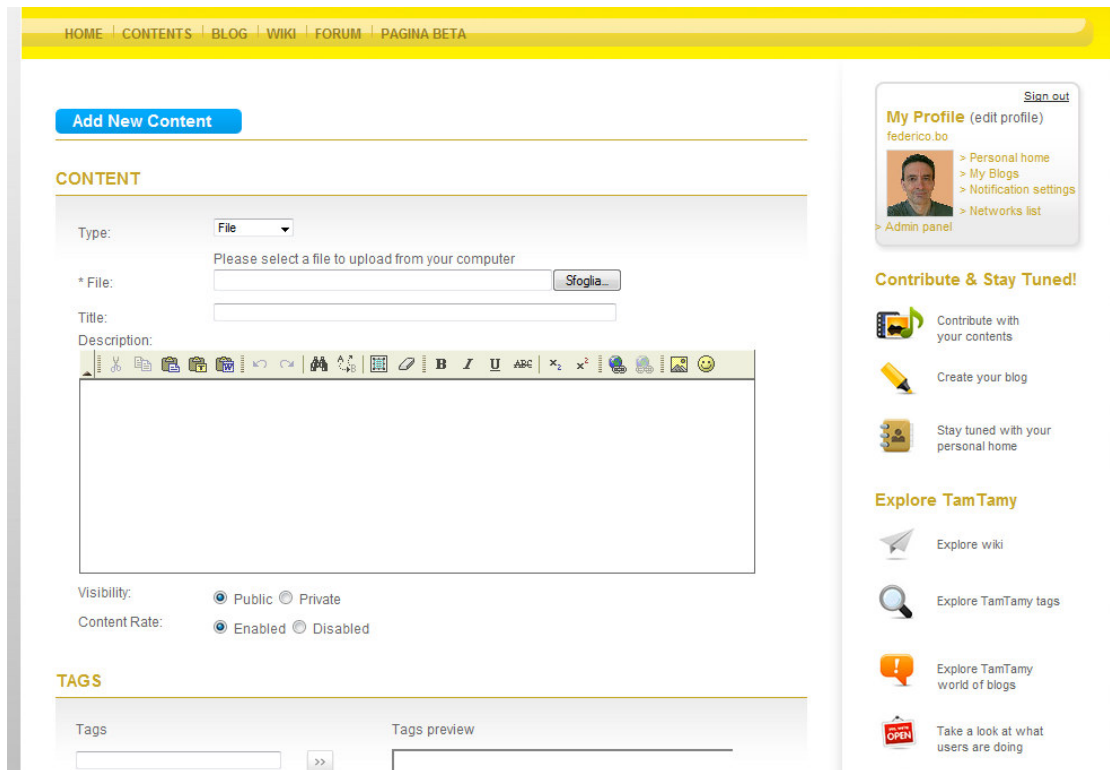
HOME | CONTENTS | BLOG | WIKI | FORUM | PAGINA BETA

Add New Content

CONTENT

Type: File

Please select a file to upload from your computer

* File: Sfoglia...

Title:

Description:

B I U ABC $x_2$ $x^2$

Visibility: Public Private

Content Rate: Enabled Disabled

TAGS

Tags

Tags preview

»

Sign out

My Profile (edit profile)

federico.bo

> Personal home
> My Blogs
> Notification settings
> Networks list
> Admin panel

Contribute & Stay Tuned!

Contribute with your contents

Create your blog

Stay tuned with your personal home

Explore TamTamy

Explore wiki

Explore TamTamy tags

Explore TamTamy world of blogs

OPEN

Take a look at what users are doing